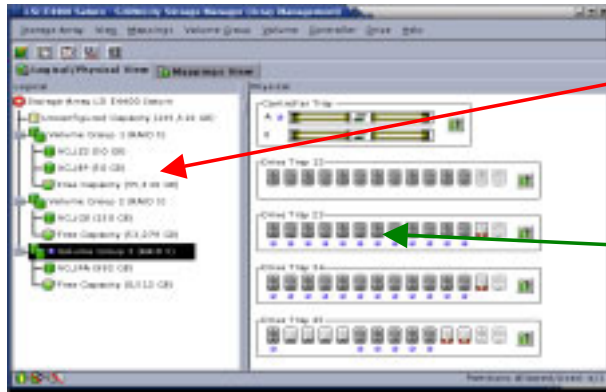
LSI E4600 Saturn - SANtricity Storage Manager (Array Management)

Storage Array View Mappings Volume Group Volume Controller Drive Help

Logical/Physical View Mappings View

Logical

Storage Array LSI E4600 Saturn

Unconfigured Capacity (449.5 GB)

Volume Group 1 (RAID 5)

NCL10 (10 GB)

NCL99 (50 GB)

Free Capacity (99.8 GB)

Volume Group 2 (RAID 5)

NCL20 (150 GB)

Free Capacity (53.079 GB)

Volume Group 3 (RAID 5)

NCL9A (100 GB)

Free Capacity (0.112 GB)

Physical

Controller Tray

A

B

Drive Tray 11

Drive Tray 12

Drive Tray 14

Drive Tray 81

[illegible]